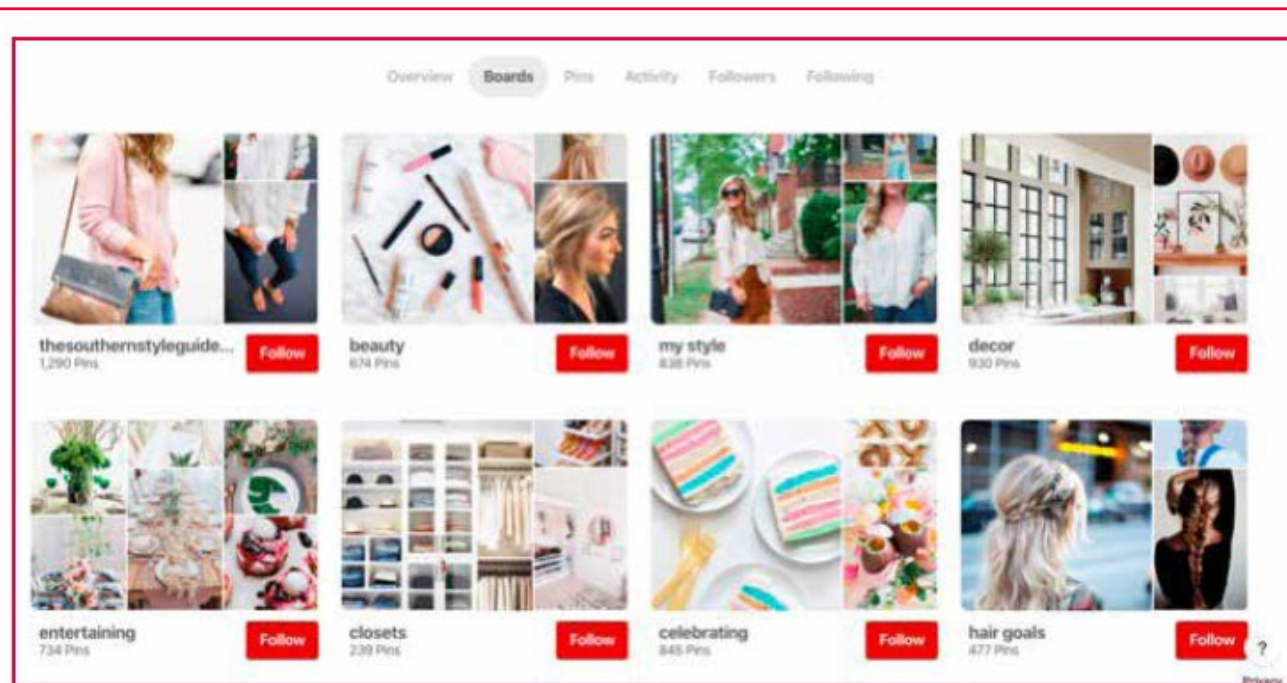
Overview Boards Pins Activity Followers Following

thesouthernstyleguide...
1,290 Pins
Follow

beauty
674 Pins
Follow

my style
838 Pins
Follow

decor
930 Pins
Follow

entertaining
734 Pins
Follow

closets
239 Pins
Follow

celebrating
845 Pins
Follow

hair goals
477 Pins
Follow

?
Privacy